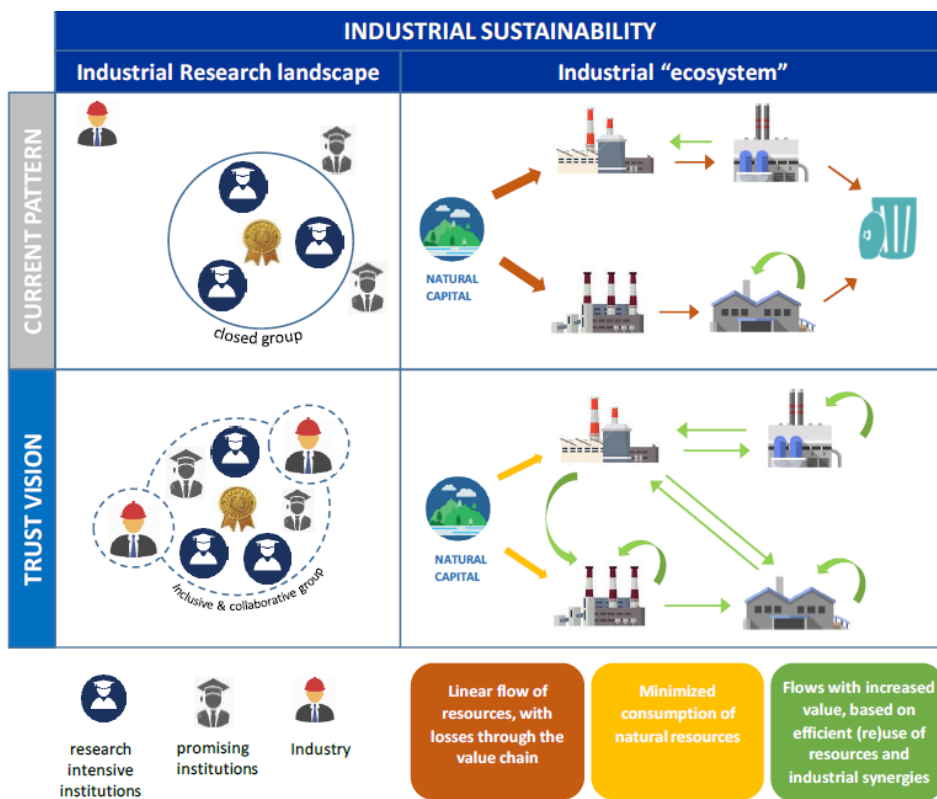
INDUSTRIAL SUSTAINABILITY

Industrial Research landscape

Industrial "ecosystem"

CURRENT PATTERN

closed group

NATURAL CAPITAL

TRUST VISION

inclusive & collaborative group

NATURAL CAPITAL

research intensive institutions

promising institutions

Industry

Linear flow of resources, with losses through the value chain

Minimized consumption of natural resources

Flows with increased value, based on efficient (re)use of resources and industrial synergies